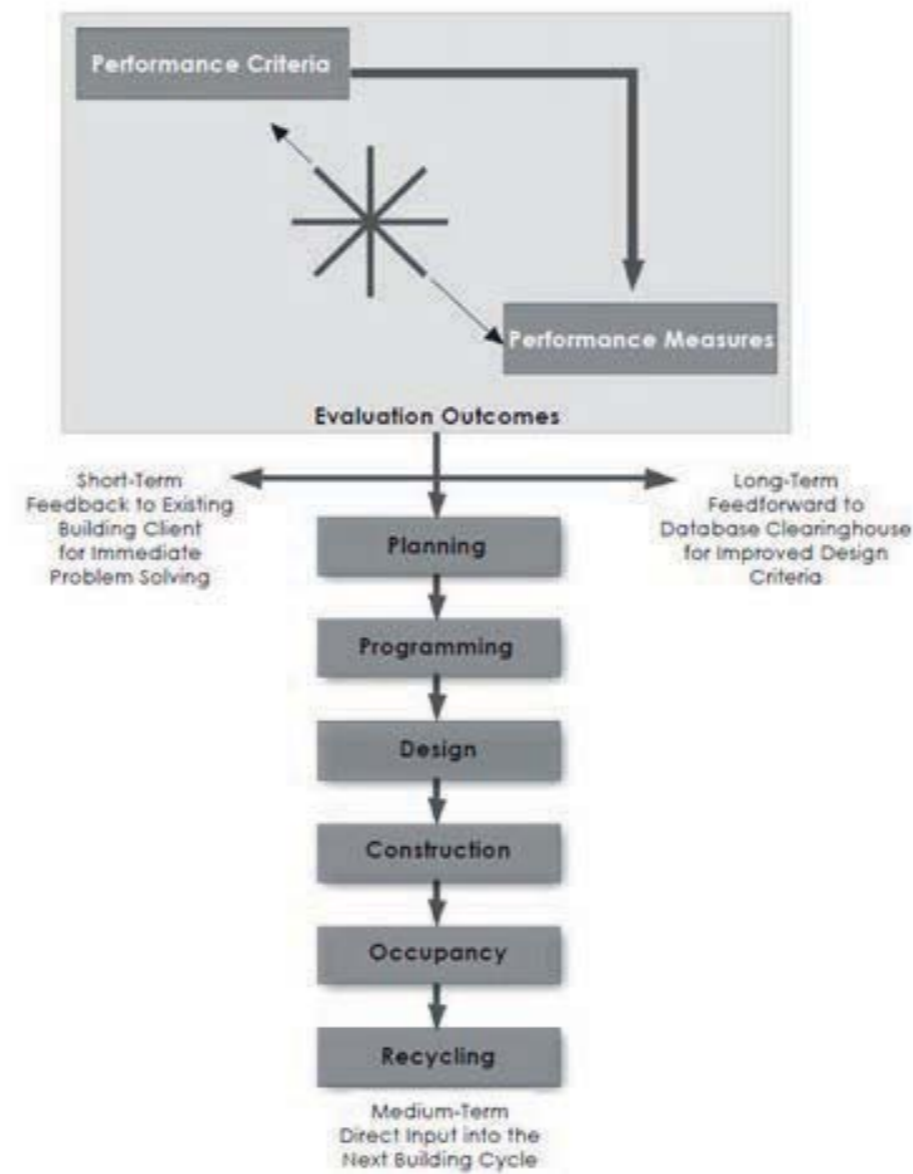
Performance Criteria

Performance Measures

Evaluation Outcomes

Short-Term Feedback to Existing Building Client for Immediate Problem Solving

Long-Term Feedforward to Database Clearinghouse for Improved Design Criteria

Planning

Programming

Design

Construction

Occupancy

Recycling

Medium-Term Direct Input into the Next Building Cycle